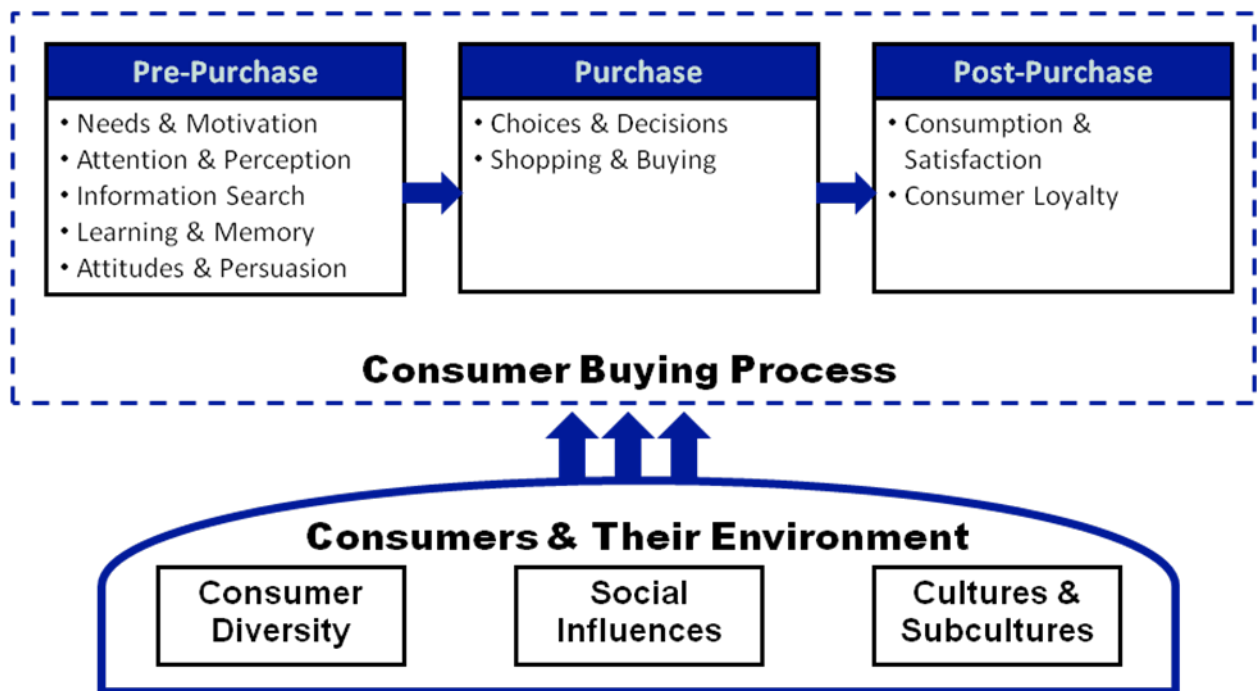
Pre-Purchase
• Needs & Motivation
• Attention & Perception
• Information Search
• Learning & Memory
• Attitudes & Persuasion

Purchase
• Choices & Decisions
• Shopping & Buying

Post-Purchase
• Consumption & Satisfaction
• Consumer Loyalty

Consumer Buying Process

Consumers & Their Environment

Consumer Diversity

Social Influences

Cultures & Subcultures